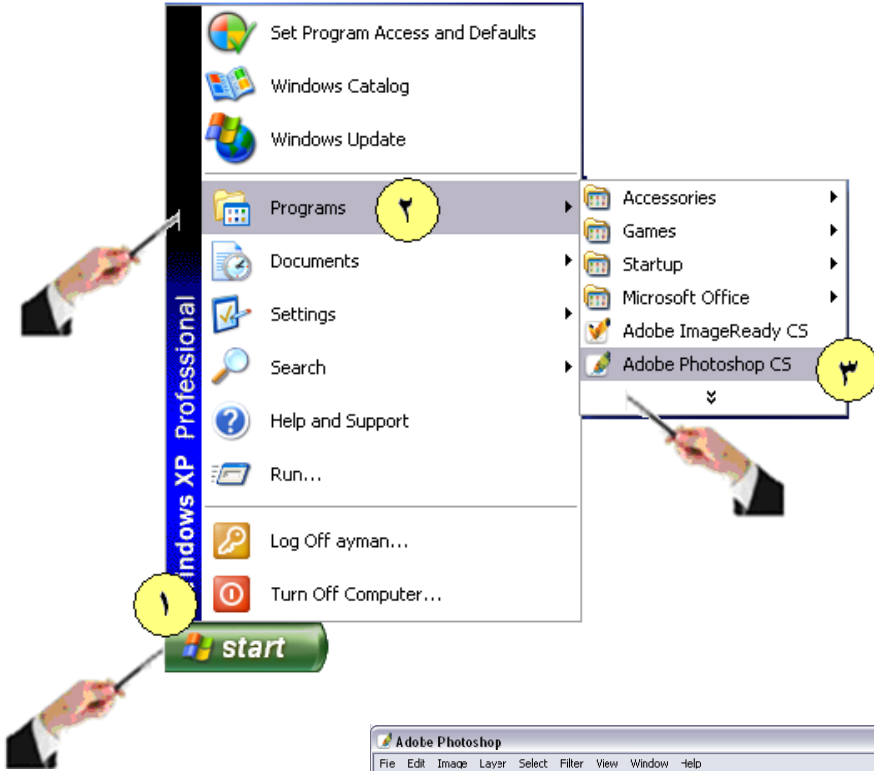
Set Program Access and Defaults

Windows Catalog

Windows Update

Programs

٢

Documents

Settings

Search

Help and Support

Run...

Log Off ayman...

Turn Off Computer...

Windows XP Professional

١

start

Accessories

Games

Startup

Microsoft Office

Adobe ImageReady CS

Adobe Photoshop CS

٣

Adobe Photoshop

Fie Edit Image Layer Select Filter View Window Help